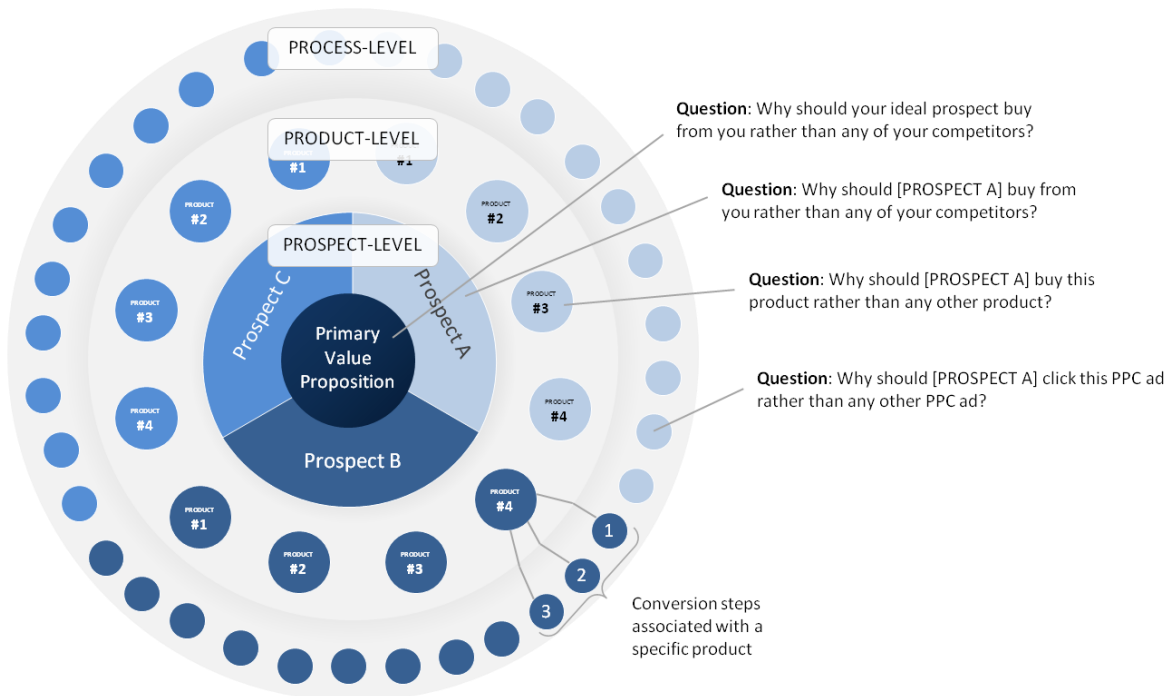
PROCESS-LEVEL

PRODUCT-LEVEL

#1

#1

PRODUCT #2

PRODUCT #2

PROSPECT-LEVEL

Prospect C

Prospect A

Primary Value Proposition

PRODUCT #3

PRODUCT #3

PRODUCT #4

PRODUCT #4

Prospect B

PRODUCT #4

PRODUCT #1

PRODUCT #2

PRODUCT #3

1

2

3

Question: Why should your ideal prospect buy from you rather than any of your competitors?

Question: Why should [PROSPECT A] buy from you rather than any of your competitors?

Question: Why should [PROSPECT A] buy this product rather than any other product?

Question: Why should [PROSPECT A] click this PPC ad rather than any other PPC ad?

Conversion steps associated with a specific product